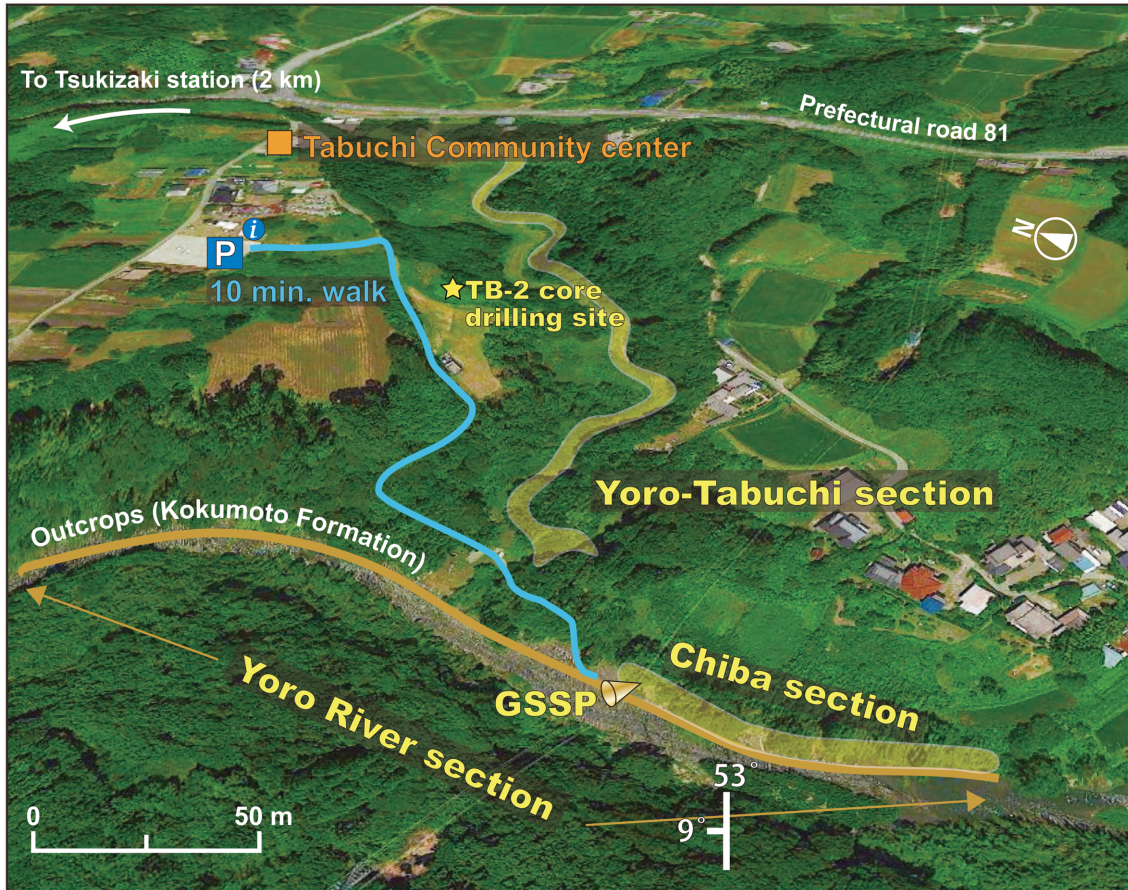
To Tsukizaki station (2 km)

Prefectural road 81

Tabuchi Community center

N

P

i

10 min. walk

TB-2 core drilling site

Yoro-Tabuchi section

Outcrops (Kokumoto Formation)

Chiba section

GSSP

Yoro River section

53°

9°

0

50 m